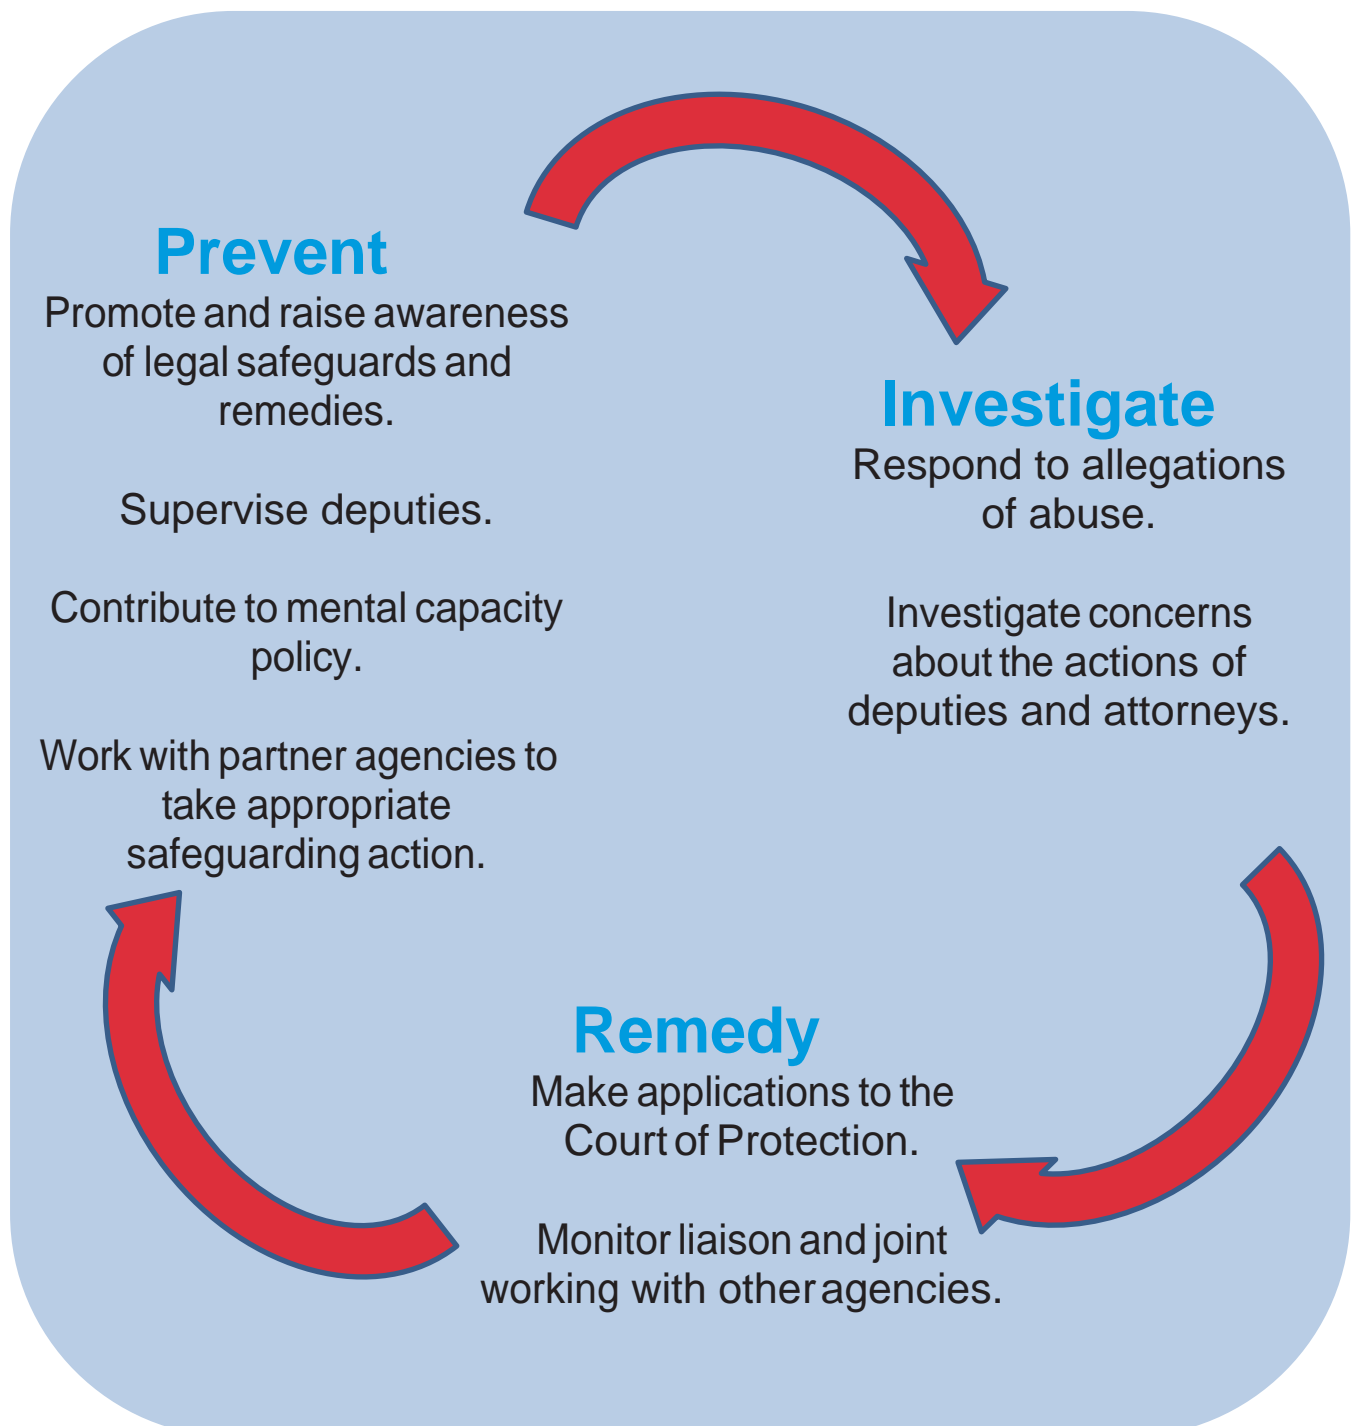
Prevent
Promote and raise awareness of legal safeguards and remedies.

Supervise deputies.

Contribute to mental capacity policy.

Work with partner agencies to take appropriate safeguarding action.

Investigate
Respond to allegations of abuse.

Investigate concerns about the actions of deputies and attorneys.

Remedy
Make applications to the Court of Protection.

Monitor liaison and joint working with other agencies.